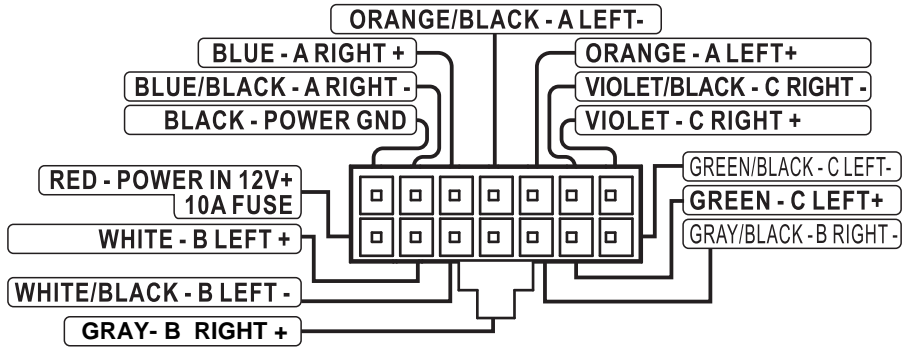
ORANGE/BLACK - A LEFT-

BLUE - A RIGHT +

BLUE/BLACK - A RIGHT -

BLACK - POWER GND

ORANGE - A LEFT+

VIOLET/BLACK - C RIGHT -

VIOLET - C RIGHT +

RED - POWER IN 12V+ 10A FUSE

WHITE - B LEFT +

GREEN/BLACK - C LEFT-

GREEN - C LEFT+

GRAY/BLACK - B RIGHT -

WHITE/BLACK - B LEFT -

GRAY- B RIGHT +